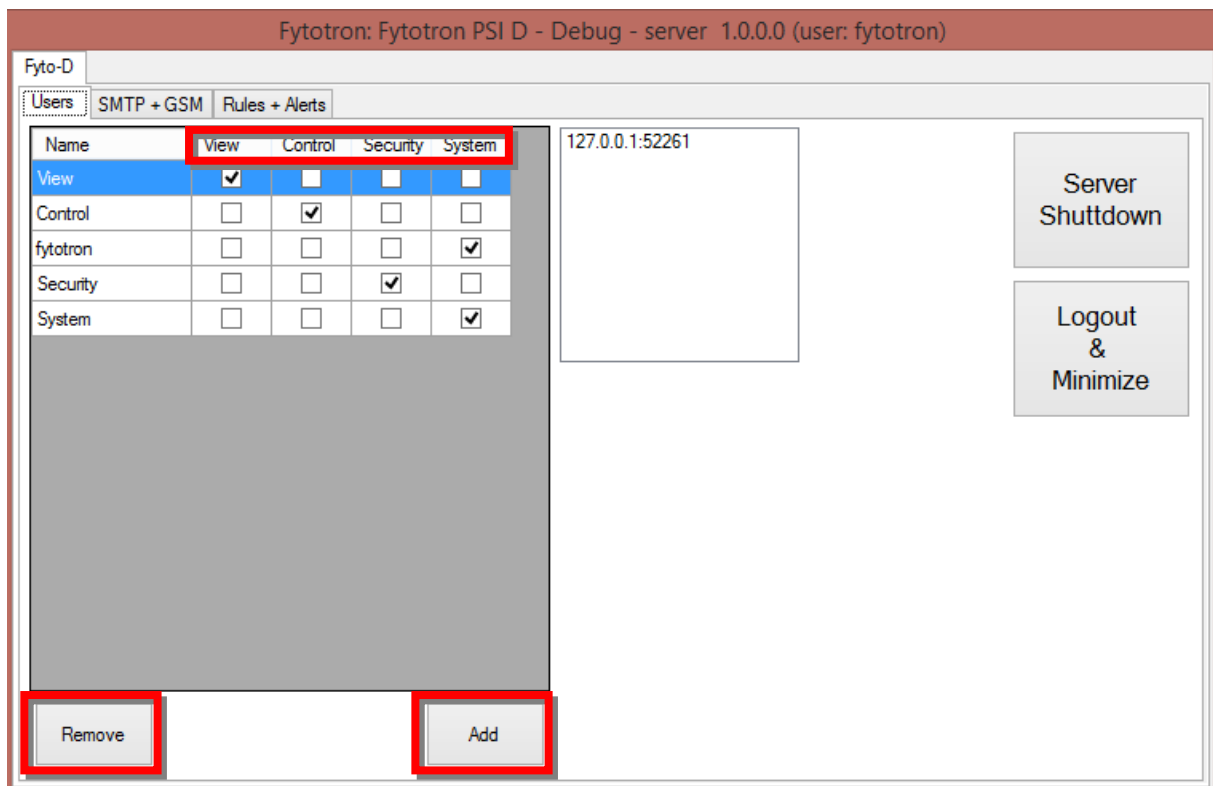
Fytotron: Fytotron PSI D - Debug - server 1.0.0.0 (user: fytotron)

Fyto-D

Users | SMTP + GSM | Rules + Alerts

| Name | View | Control | Security | System |
|---|---|---|---|---|
| View | ☑ | ☐ | ☐ | ☐ |
| Control | ☐ | ☑ | ☐ | ☐ |
| fytotron | ☐ | ☐ | ☐ | ☑ |
| Security | ☐ | ☐ | ☑ | ☐ |
| System | ☐ | ☐ | ☐ | ☑ |

127.0.0.1:52261

Server Shuttdown

Logout & Minimize

Remove

Add